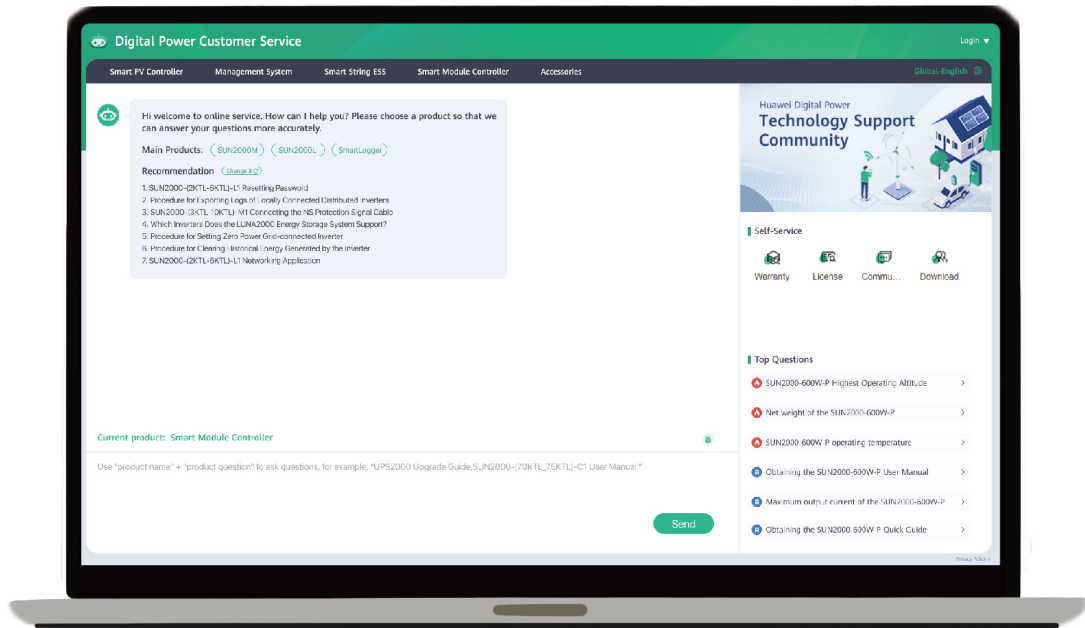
Digital Power Customer Service

Login ▼

Smart PV Controller  Management System  Smart String ESS  Smart Module Controller  Accessories

Global-English

Hi welcome to online service. How can I help you? Please choose a product so that we can answer your questions more accurately.

Main Products: SUN2000M SUN2000L SmartLogger

Recommendation Change it

1. SUN2000-(2KTL-6KTL)-L1 Resetting Password
2. Procedure for Exporting Logs of Locally Connected Distributed Inverters
3. SUN2000-(3KTL-10KTL)-M1 Connecting the NS Protection Signal Cable
4. Which Inverters Does the LUNA2000 Energy Storage System Support?
5. Procedure for Setting Zero Power Grid-connected Inverter
6. Procedure for Clearing Historical Energy Generated by the Inverter
7. SUN2000-(2KTL-6KTL)-L1 Networking Application

Huawei Digital Power
Technology Support Community

Self-Service

Warranty  License  Commu...  Download

Top Questions

SUN2000-600W-P Highest Operating Altitude
Net weight of the SUN2000-600W-P
SUN2000-600W-P operating temperature
Obtaining the SUN2000-600W-P User Manual
Maximum output current of the SUN2000-600W-P
Obtaining the SUN2000-600W-P Quick Guide

Current product: Smart Module Controller

Use "product name" + "product question" to ask questions, for example, "UPS2000 Upgrade Guide,SUN2000-(70KTL_75KTL)-C1 User Manual "

Send

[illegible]